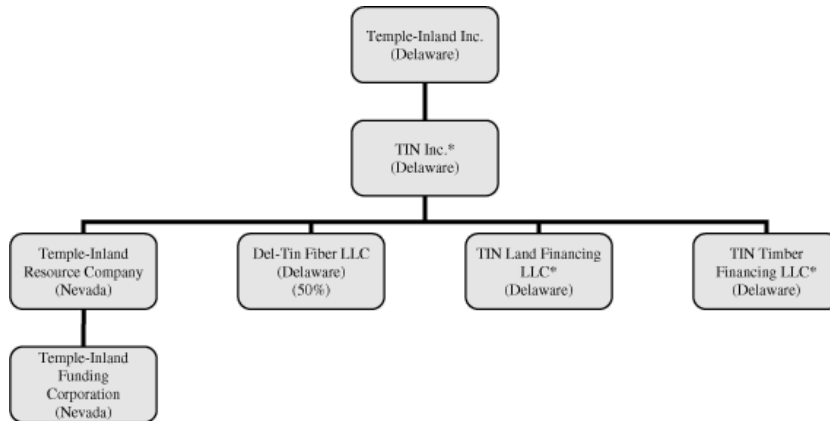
Temple-Inland Inc.
(Delaware)

TIN Inc.*
(Delaware)

Temple-Inland Resource Company
(Nevada)

Del-Tin Fiber LLC
(Delaware)
(50%)

TIN Land Financing LLC*
(Delaware)

TIN Timber Financing LLC*
(Delaware)

Temple-Inland Funding Corporation
(Nevada)